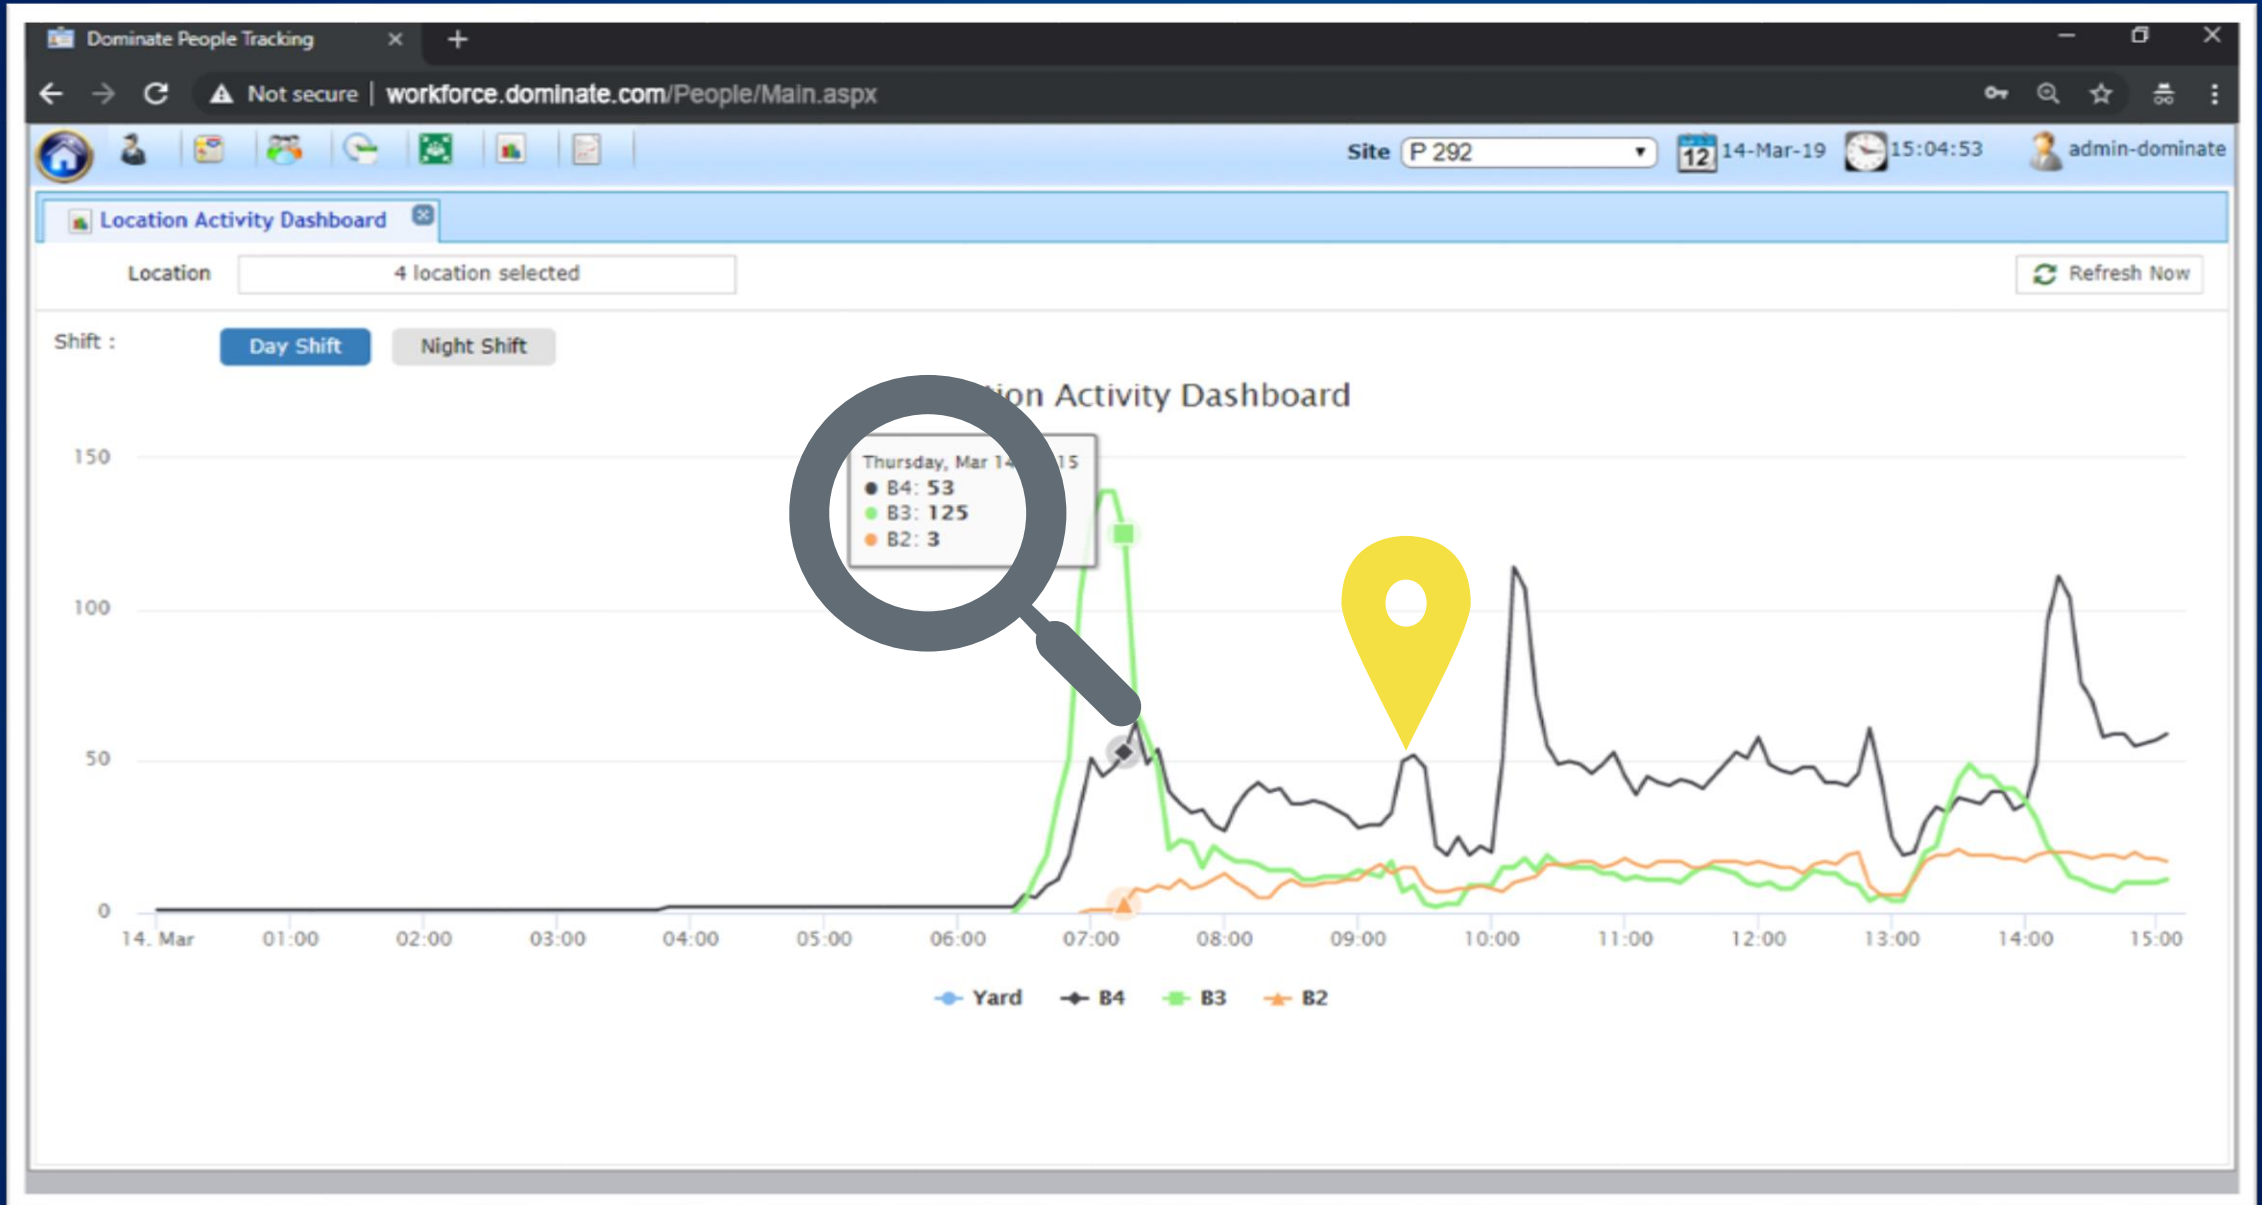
Dominate People Tracking ×

Not secure | workforce.dominate.com/People/Main.aspx

Site P 292 12 14-Mar-19 15:04:53 admin-dominate

Location Activity Dashboard

Location 4 location selected

Refresh Now

Shift : Day Shift Night Shift

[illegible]ion Activity Dashboard

Thursday, Mar 1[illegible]15
● B4: 53
● B3: 125
● B2: 3

150
100
50
0

14. Mar 01:00 02:00 03:00 04:00 05:00 06:00 07:00 08:00 09:00 10:00 11:00 12:00 13:00 14:00 15:00

Yard B4 B3 B2